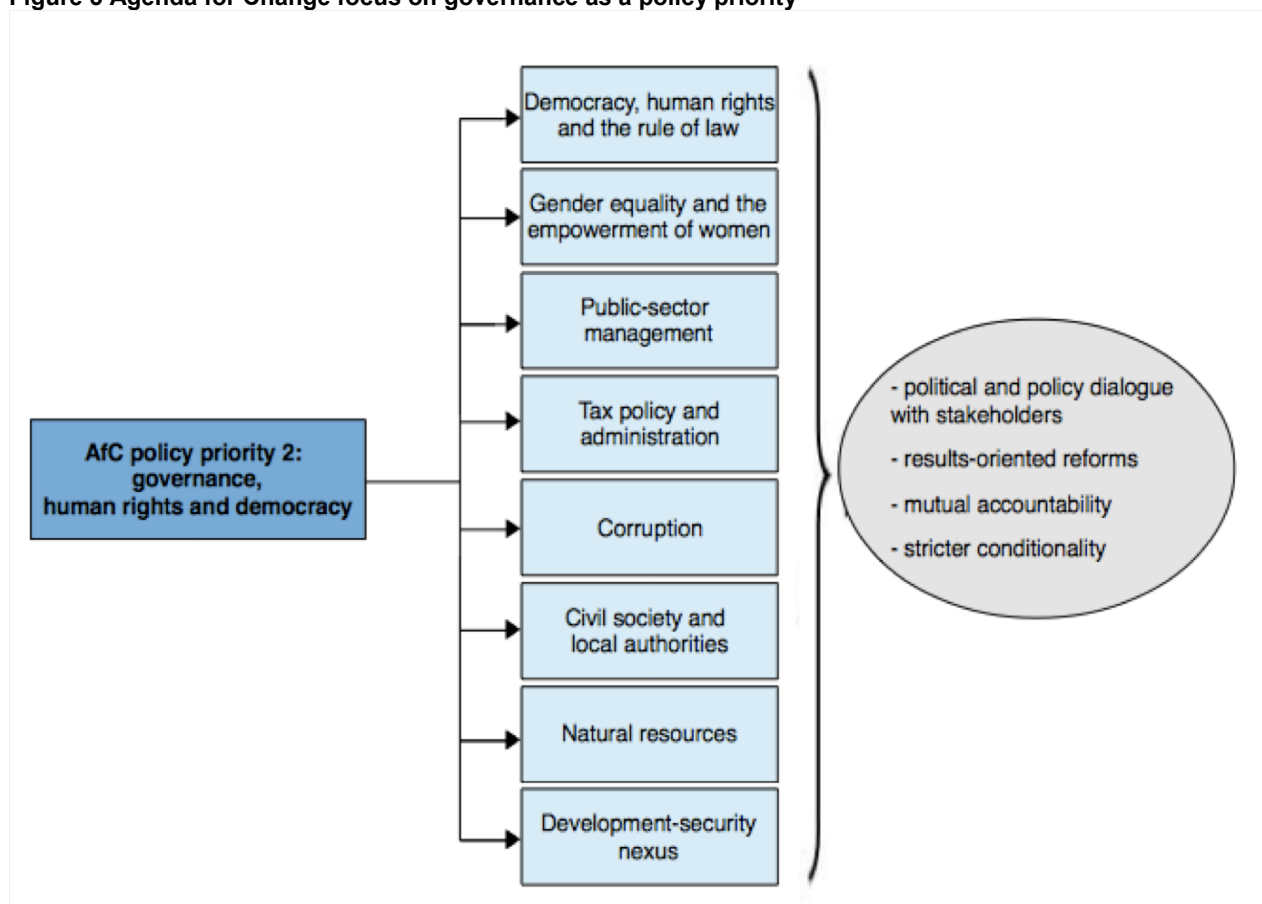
Figure 6 Agenda for Change focus on governance as a policy priority

AfC policy priority 2: governance, human rights and democracy

Democracy, human rights and the rule of law

Gender equality and the empowerment of women

Public-sector management

Tax policy and administration

Corruption

Civil society and local authorities

Natural resources

Development-security nexus

- political and policy dialogue with stakeholders

- results-oriented reforms

- mutual accountability

- stricter conditionality